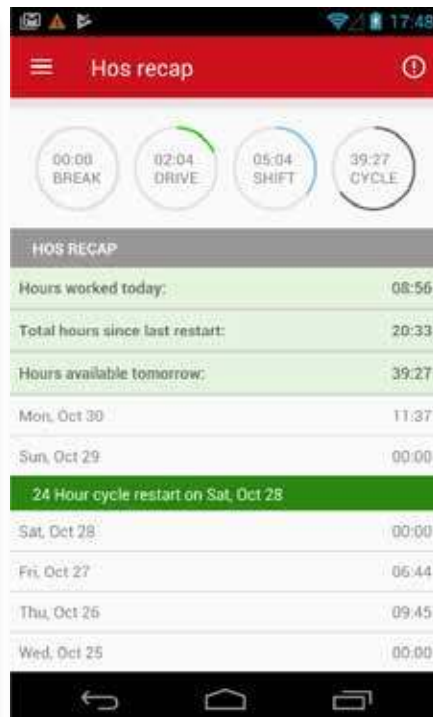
17:48

Hos recap

00:00
BREAK

02:04
DRIVE

05:04
SHIFT

39:27
CYCLE

HOS RECAP

| | |
|---|---|
| Hours worked today: | 08:56 |
| Total hours since last restart: | 20:33 |
| Hours available tomorrow: | 39:27 |
| Mon, Oct 30 | 11:37 |
| Sun, Oct 29 | 00:00 |

24 Hour cycle restart on Sat, Oct 28

| | |
|---|---|
| Sat, Oct 28 | 00:00 |
| Fri, Oct 27 | 06:44 |
| Thu, Oct 26 | 09:45 |
| Wed, Oct 25 | 00:00 |